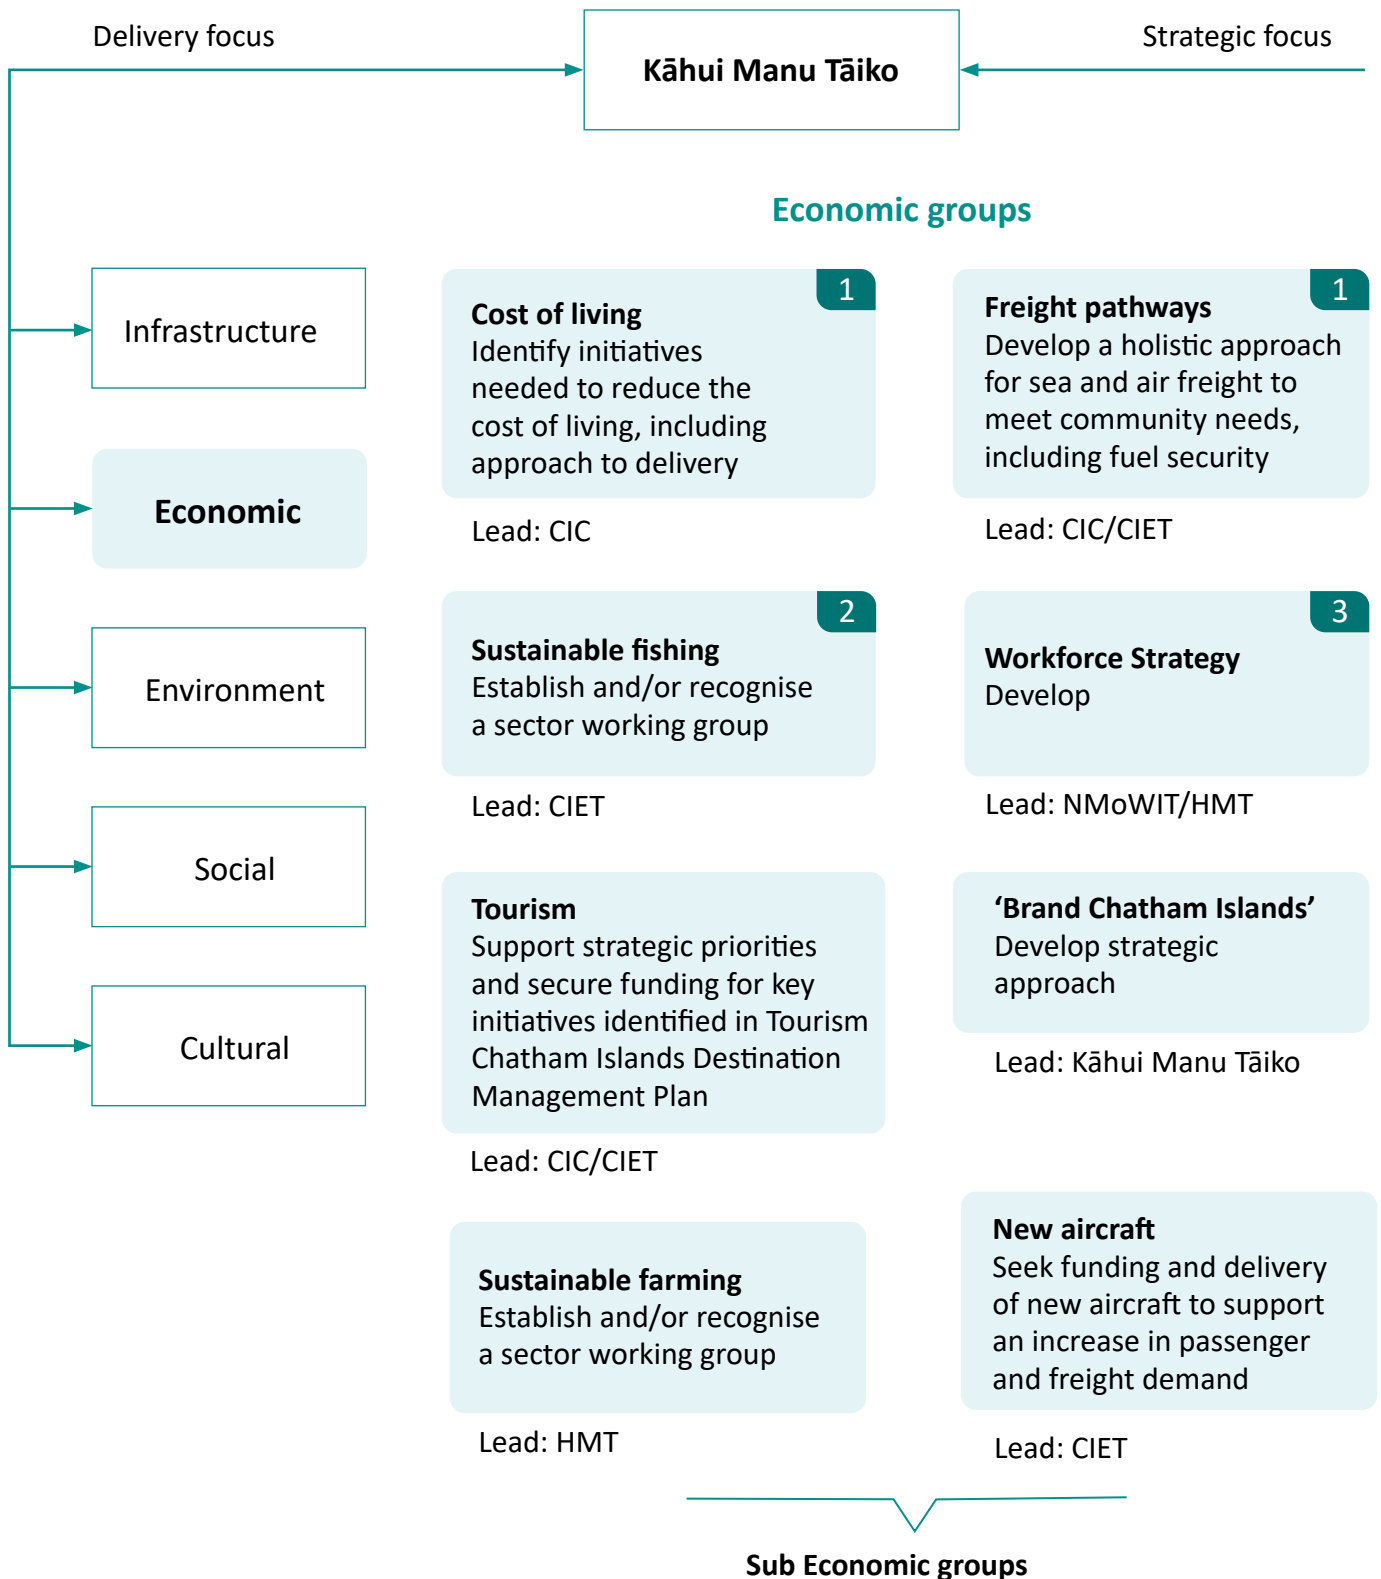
Delivery focus

Kāhui Manu Tāiko

Strategic focus

Economic groups

Infrastructure

Economic

Environment

Social

Cultural

1
Cost of living
Identify initiatives needed to reduce the cost of living, including approach to delivery

Lead: CIC

1
Freight pathways
Develop a holistic approach for sea and air freight to meet community needs, including fuel security

Lead: CIC/CIET

2
Sustainable fishing
Establish and/or recognise a sector working group

Lead: CIET

3
Workforce Strategy
Develop

Lead: NMoWIT/HMT

Tourism
Support strategic priorities and secure funding for key initiatives identified in Tourism Chatham Islands Destination Management Plan

Lead: CIC/CIET

'Brand Chatham Islands'
Develop strategic approach

Lead: Kāhui Manu Tāiko

Sustainable farming
Establish and/or recognise a sector working group

Lead: HMT

New aircraft
Seek funding and delivery of new aircraft to support an increase in passenger and freight demand

Lead: CIET

Sub Economic groups